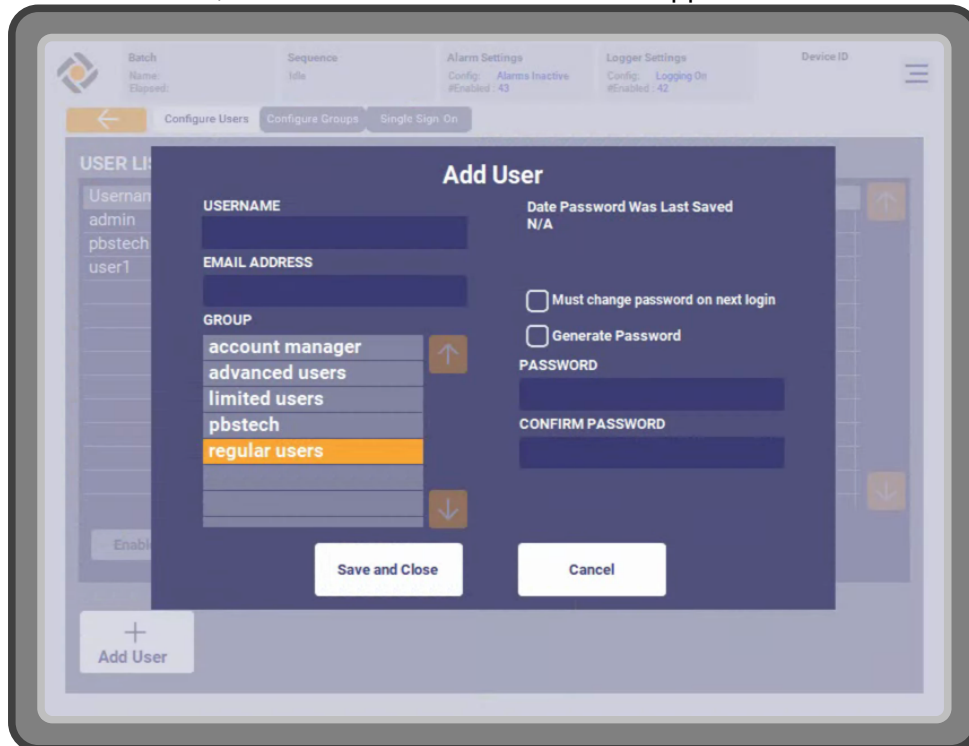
Batch
Name:
Elapsed:

Sequence
Idle

Alarm Settings
Config: Alarms Inactive
#Enabled : 43

Logger Settings
Config: Logging On
#Enabled : 42

Device ID

Configure Users
Configure Groups
Single Sign On

USER LI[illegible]

Usernam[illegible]
admin
pbstech
user1

Enab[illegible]

Add User

USERNAME

EMAIL ADDRESS

GROUP

account manager
advanced users
limited users
pbstech
regular users

Date Password Was Last Saved
N/A

Must change password on next login

Generate Password

PASSWORD

CONFIRM PASSWORD

Save and Close

Cancel

+
Add User